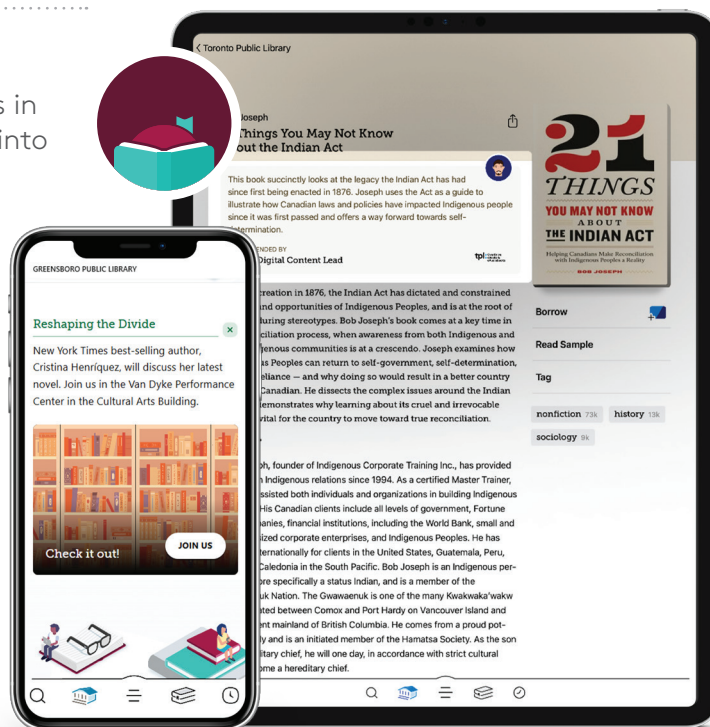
s in
into

Toronto Public Library

Joseph
Things You May Not Know
out the Indian Act

This book succinctly looks at the legacy the Indian Act has had since first being enacted in 1876. Joseph uses the Act as a guide to illustrate how Canadian laws and policies have impacted Indigenous people since it was first passed and offers a way forward towards self-determination.

ENDED BY
Digital Content Lead

tpl

21 THINGS YOU MAY NOT KNOW ABOUT THE INDIAN ACT
Helping Canadians Make Reconciliation with Indigenous Peoples a Reality
BOB JOSEPH

Borrow

Read Sample

Tag

nonfiction 73k
history 13k
sociology 9k

creation in 1876, the Indian Act has dictated and constrained nd opportunities of Indigenous Peoples, and is at the root of luring stereotypes. Bob Joseph's book comes at a key time in ciliation process, when awareness from both Indigenous and genous communities is at a crescendo. Joseph examines how s Peoples can return to self-government, self-determination, eliance — and why doing so would result in a better country Canadian. He dissects the complex issues around the Indian emonstrates why learning about its cruel and irrevocable vital for the country to move toward true reconciliation.

oh, founder of Indigenous Corporate Training Inc., has provided n Indigenous relations since 1994. As a certified Master Trainer, ssisted both individuals and organizations in building Indigenous His Canadian clients include all levels of government, Fortune anies, financial institutions, including the World Bank, small and ized corporate enterprises, and Indigenous Peoples. He has ternationally for clients in the United States, Guatemala, Peru, Caledonia in the South Pacific. Bob Joseph is an Indigenous per-ore specifically a status Indian, and is a member of the uk Nation. The Gwawaenuk is one of the many Kwakwaka'wakw ted between Comox and Port Hardy on Vancouver Island and ent mainland of British Columbia. He comes from a proud pot-ly and is an initiated member of the Hamatsa Society. As the son itary chief, he will one day, in accordance with strict cultural ome a hereditary chief.

GREENSBORO PUBLIC LIBRARY

Reshaping the Divide

New York Times best-selling author, Cristina Henríquez, will discuss her latest novel. Join us in the Van Dyke Performance Center in the Cultural Arts Building.

Check it out!

JOIN US